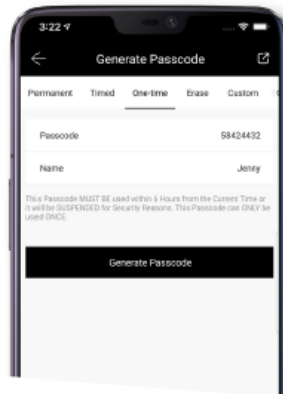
3:22

Generate Passcode

Permanent Timed One-time Erase Custom

Passcode 58424432

Name Jenny

This Passcode MUST BE used within 6 Hours from the Current Time or it will be SUSPENDED for Security Reasons. This Passcode can ONLY be used ONCE.

Generate Passcode